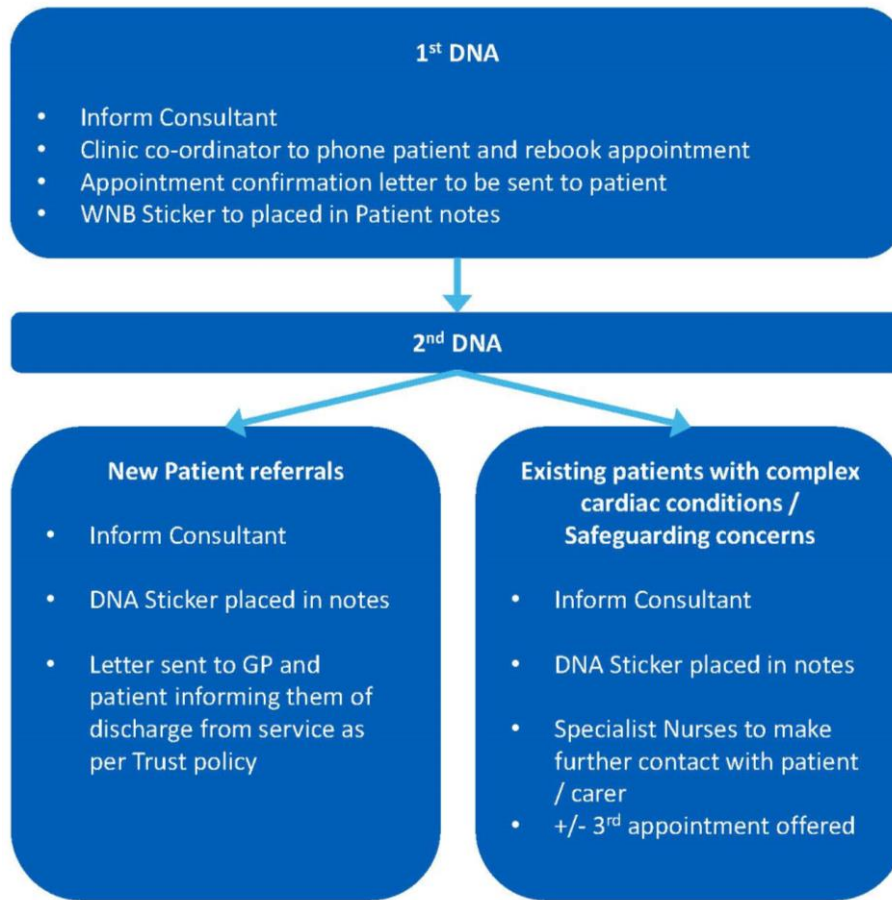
1$^{st}$ DNA

- Inform Consultant
- Clinic co-ordinator to phone patient and rebook appointment
- Appointment confirmation letter to be sent to patient
- WNB Sticker to placed in Patient notes

2$^{nd}$ DNA

New Patient referrals

- Inform Consultant
- DNA Sticker placed in notes
- Letter sent to GP and patient informing them of discharge from service as per Trust policy

Existing patients with complex cardiac conditions / Safeguarding concerns

- Inform Consultant
- DNA Sticker placed in notes
- Specialist Nurses to make further contact with patient / carer
- +/- 3$^{rd}$ appointment offered